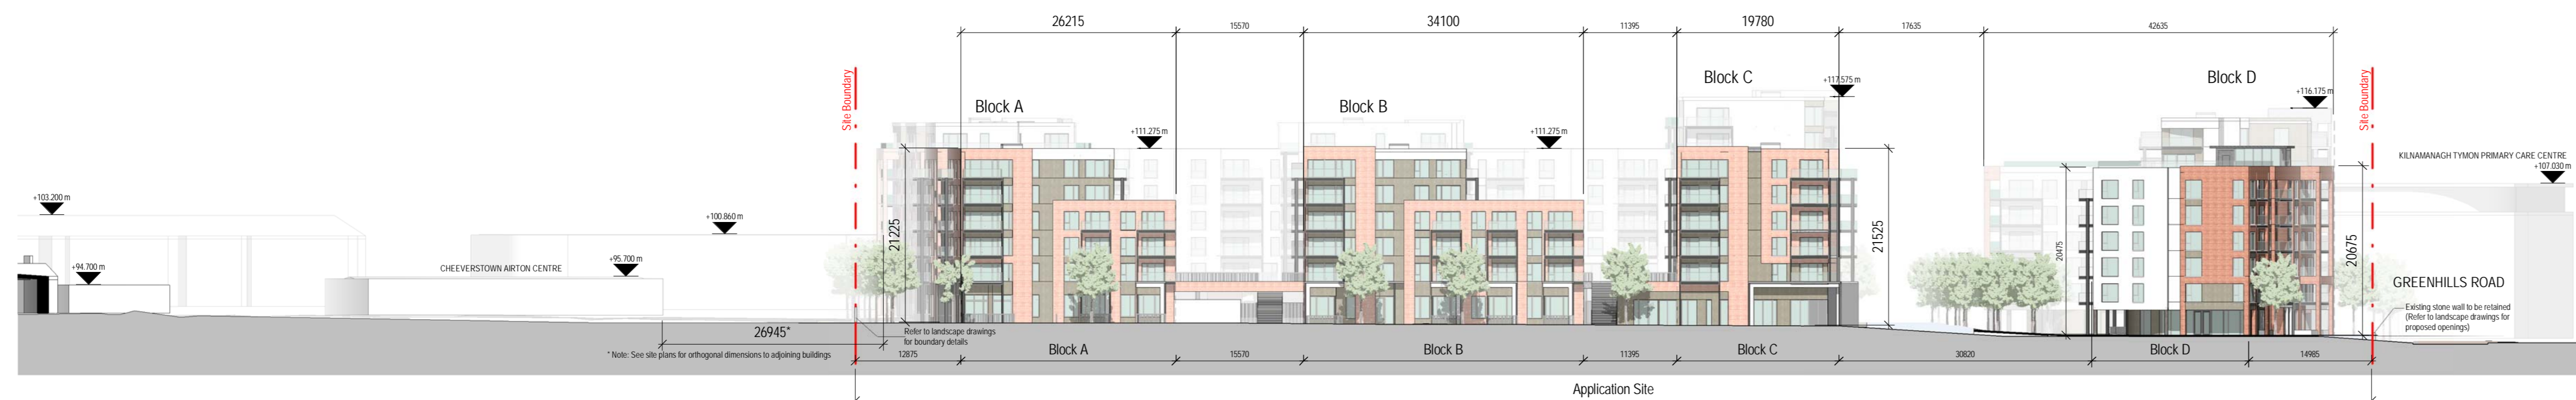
26215
15570
34100
11395
19780
17635
42635

Block A
Block B
Block C
Block D

+111.275 m
+111.275 m
+117.575 m
+116.175 m

Site Boundary
Site Boundary

+103.200 m
+100.860 m
+94.700 m
+95.700 m

CHEEVERSTOWN AIRTON CENTRE

KILNAMANAGH TYMON PRIMARY CARE CENTRE
+107.030 m

21225
21525
20475
20675

GREENHILLS ROAD

Existing stone wall to be retained (Refer to landscape drawings for proposed openings)

26945*
Refer to landscape drawings for boundary details

* Note: See site plans for orthogonal dimensions to adjoining buildings

12875
Block A
15570
Block B
11395
Block C
30820
Block D
14985

Application Site